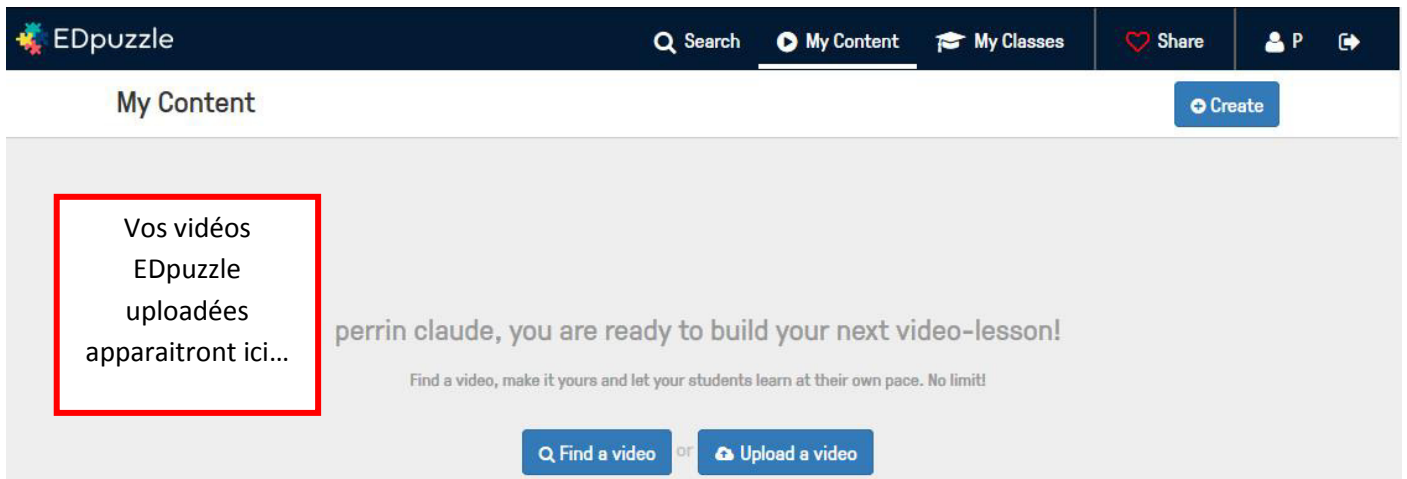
EDpuzzle

Search My Content My Classes Share P

My Content

Create

Vos vidéos EDpuzzle uploadées apparaitront ici…

perrin claude, you are ready to build your next video-lesson!

Find a video, make it yours and let your students learn at their own pace. No limit!

Find a video or Upload a video